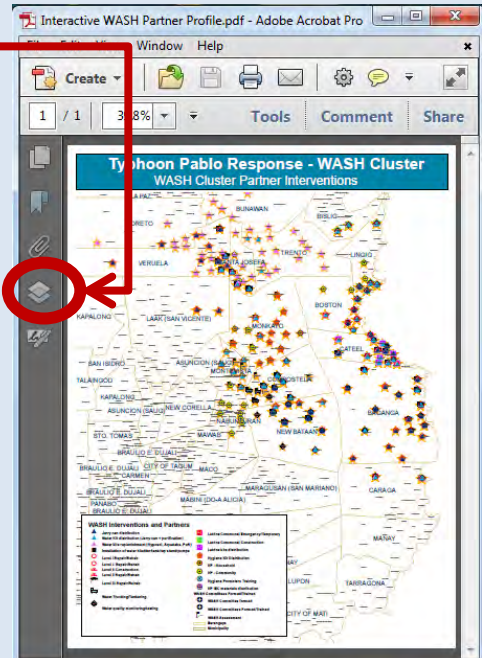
Interactive WASH Partner Profile.pdf - Adobe Acrobat Pro

File Edit View Window Help

Create

1 / 1 3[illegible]8%

Tools Comment Share

Typhoon Pablo Response - WASH Cluster
WASH Cluster Partner Interventions

BUNAWAN
BISLIG
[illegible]ORETO
SANTA JOSEFA
TRENTO
LINGIG
VERUELA
BOSTON
KAPALONG
LAAK (SAN VICENTE)
MONKAYO
CATEEL
SAN ISIDRO
ASUNCION (SAUG)
MONTEVISTA
COMPOSTELA
TALAINGOD
KAPALONG
BAGANGA
ASUNCION (SAUG)
NEW CORELLA
NABUNTURAN
NEW BATAAN
STO. TOMAS
MAWAB
BRAULIO E. DUJALI
CITY OF TAGUM
CARMEN
BRAULIO E. DUJALI
MACO
MARAGUSAN (SAN MARIANO)
CARAGA
BRAULIO E. DUJALI
MABINI (DO-A ALICIA)
MANAY
LUPON
TARRAGONA
PANABO
CITY OF MATI

WASH Interventions and Partners